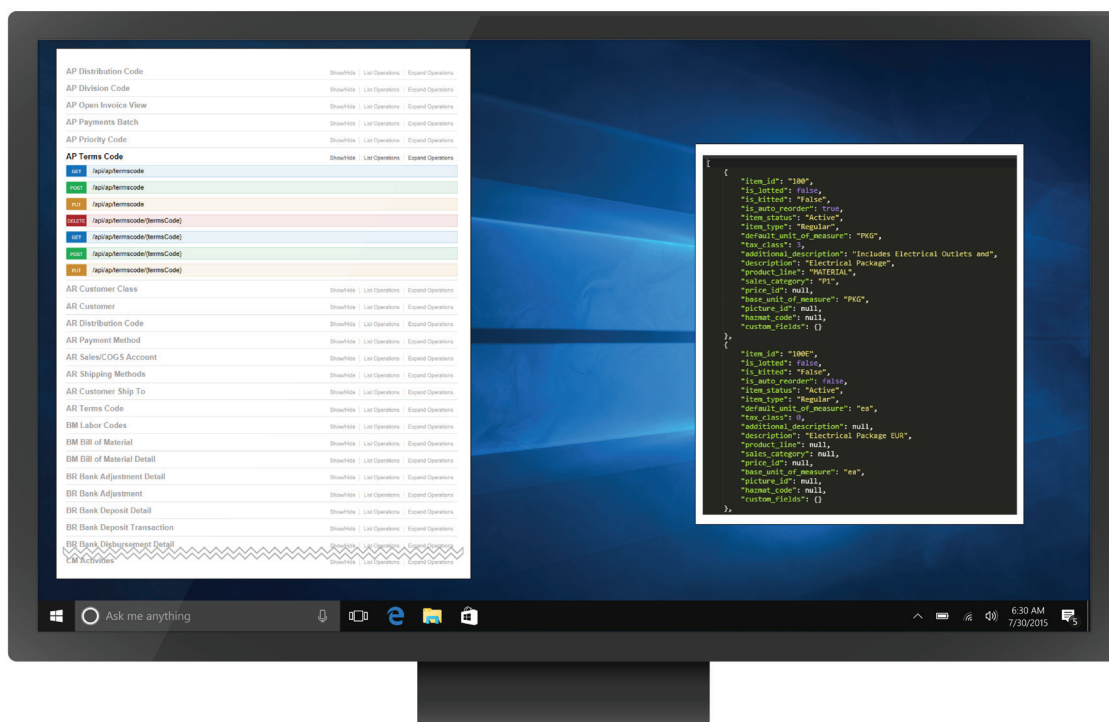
AP Distribution Code Show/Hide | List Operations | Expand Operations
AP Division Code Show/Hide | List Operations | Expand Operations
AP Open Invoice View Show/Hide | List Operations | Expand Operations
AP Payments Batch Show/Hide | List Operations | Expand Operations
AP Priority Code Show/Hide | List Operations | Expand Operations
AP Terms Code Show/Hide | List Operations | Expand Operations
GET /api/ap/termscode
POST /api/ap/termscode
PUT /api/ap/termscode
DELETE /api/ap/termscode/{termsCode}
GET /api/ap/termscode/{termsCode}
POST /api/ap/termscode/{termsCode}
PUT /api/ap/termscode/{termsCode}
AR Customer Class Show/Hide | List Operations | Expand Operations
AR Customer Show/Hide | List Operations | Expand Operations
AR Distribution Code Show/Hide | List Operations | Expand Operations
AR Payment Method Show/Hide | List Operations | Expand Operations
AR Sales/COGS Account Show/Hide | List Operations | Expand Operations
AR Shipping Methods Show/Hide | List Operations | Expand Operations
AR Customer Ship To Show/Hide | List Operations | Expand Operations
AR Terms Code Show/Hide | List Operations | Expand Operations
BM Labor Codes Show/Hide | List Operations | Expand Operations
BM Bill of Material Show/Hide | List Operations | Expand Operations
BM Bill of Material Detail Show/Hide | List Operations | Expand Operations
BR Bank Adjustment Detail Show/Hide | List Operations | Expand Operations
BR Bank Adjustment Show/Hide | List Operations | Expand Operations
BR Bank Deposit Detail Show/Hide | List Operations | Expand Operations
BR Bank Deposit Transaction Show/Hide | List Operations | Expand Operations
BR Bank Disbursement Detail Show/Hide | List Operations | Expand Operations
CM Activities Show/Hide | List Operations | Expand Operations

[
  {
    "item_id": "100",
    "is_lotted": false,
    "is_kitted": "False",
    "is_auto_reorder": true,
    "item_status": "Active",
    "item_type": "Regular",
    "default_unit_of_measure": "PKG",
    "tax_class": 3,
    "additional_description": "Includes Electrical Outlets and",
    "description": "Electrical Package",
    "product_line": "MATERIAL",
    "sales_category": "P1",
    "price_id": null,
    "base_unit_of_measure": "PKG",
    "picture_id": null,
    "hazmat_code": null,
    "custom_fields": {}
  },
  {
    "item_id": "100E",
    "is_lotted": false,
    "is_kitted": "False",
    "is_auto_reorder": false,
    "item_status": "Active",
    "item_type": "Regular",
    "default_unit_of_measure": "ea",
    "tax_class": 0,
    "additional_description": null,
    "description": "Electrical Package EUR",
    "product_line": null,
    "sales_category": null,
    "price_id": null,
    "base_unit_of_measure": "ea",
    "picture_id": null,
    "hazmat_code": null,
    "custom_fields": {}
  },

Ask me anything
6:30 AM
7/30/2015
5